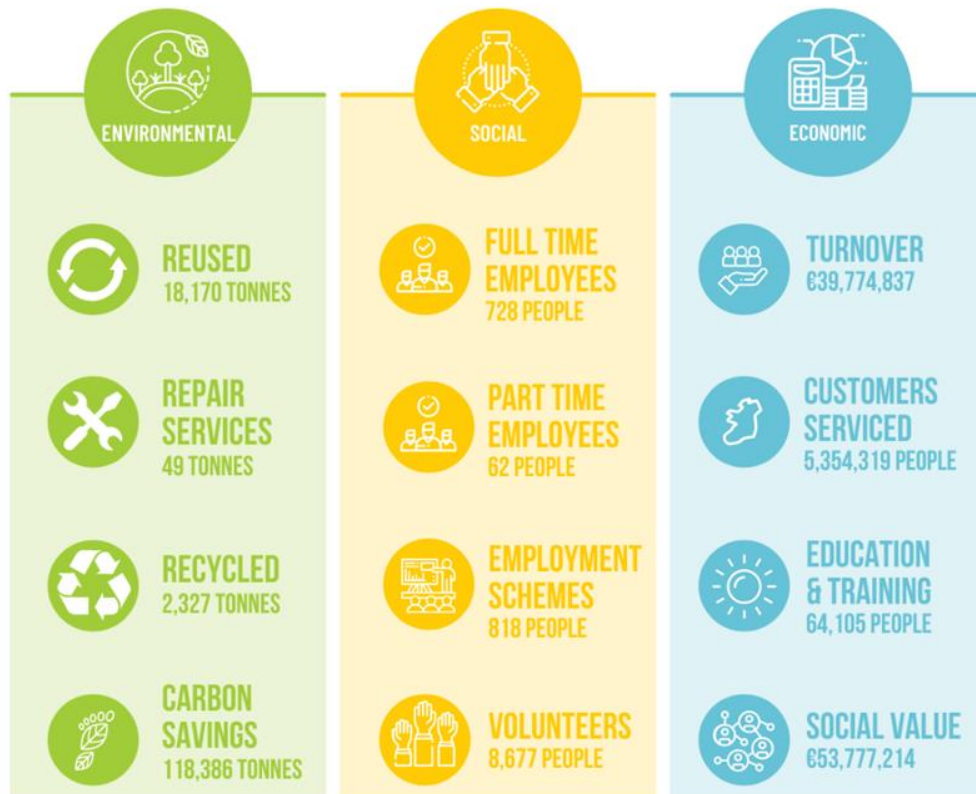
ENVIRONMENTAL

REUSED
18,170 TONNES

REPAIR SERVICES
49 TONNES

RECYCLED
2,327 TONNES

CARBON SAVINGS
118,386 TONNES

SOCIAL

FULL TIME EMPLOYEES
728 PEOPLE

PART TIME EMPLOYEES
62 PEOPLE

EMPLOYMENT SCHEMES
818 PEOPLE

VOLUNTEERS
8,677 PEOPLE

ECONOMIC

TURNOVER
€39,774,837

CUSTOMERS SERVICED
5,354,319 PEOPLE

EDUCATION & TRAINING
64,105 PEOPLE

SOCIAL VALUE
€53,777,214